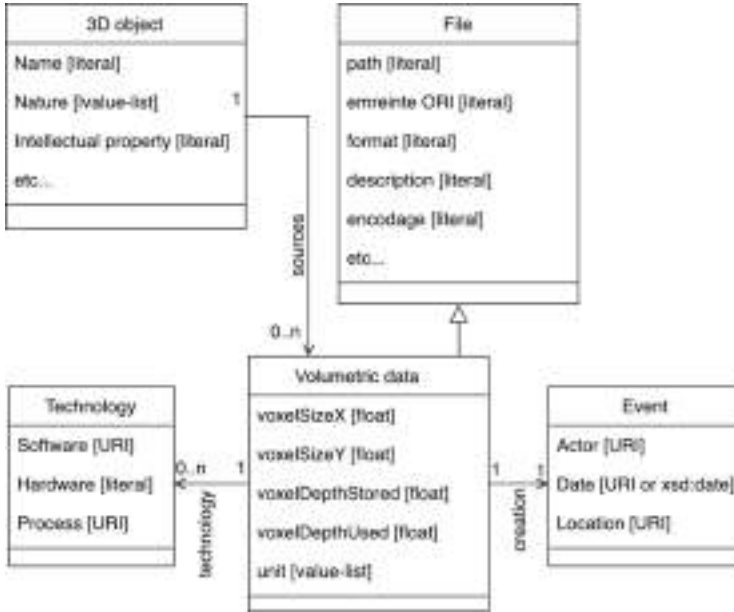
3D object
Name [literal]
Nature [value-list]
Intellectual property [literal]
etc...

1

sources

0..n

File
path [literal]
emreinte ORI [literal]
format [literal]
description [literal]
encodage [literal]
etc...

Volumetric data
voxelSizeX [float]
voxelSizeY [float]
voxelDepthStored [float]
voxelDepthUsed [float]
unit [value-list]

Technology
Software [URI]
Hardware [literal]
Process [URI]

0..n
1
technology

1
1
creation

Event
Actor [URI]
Date [URI or xsd:date]
Location [URI]